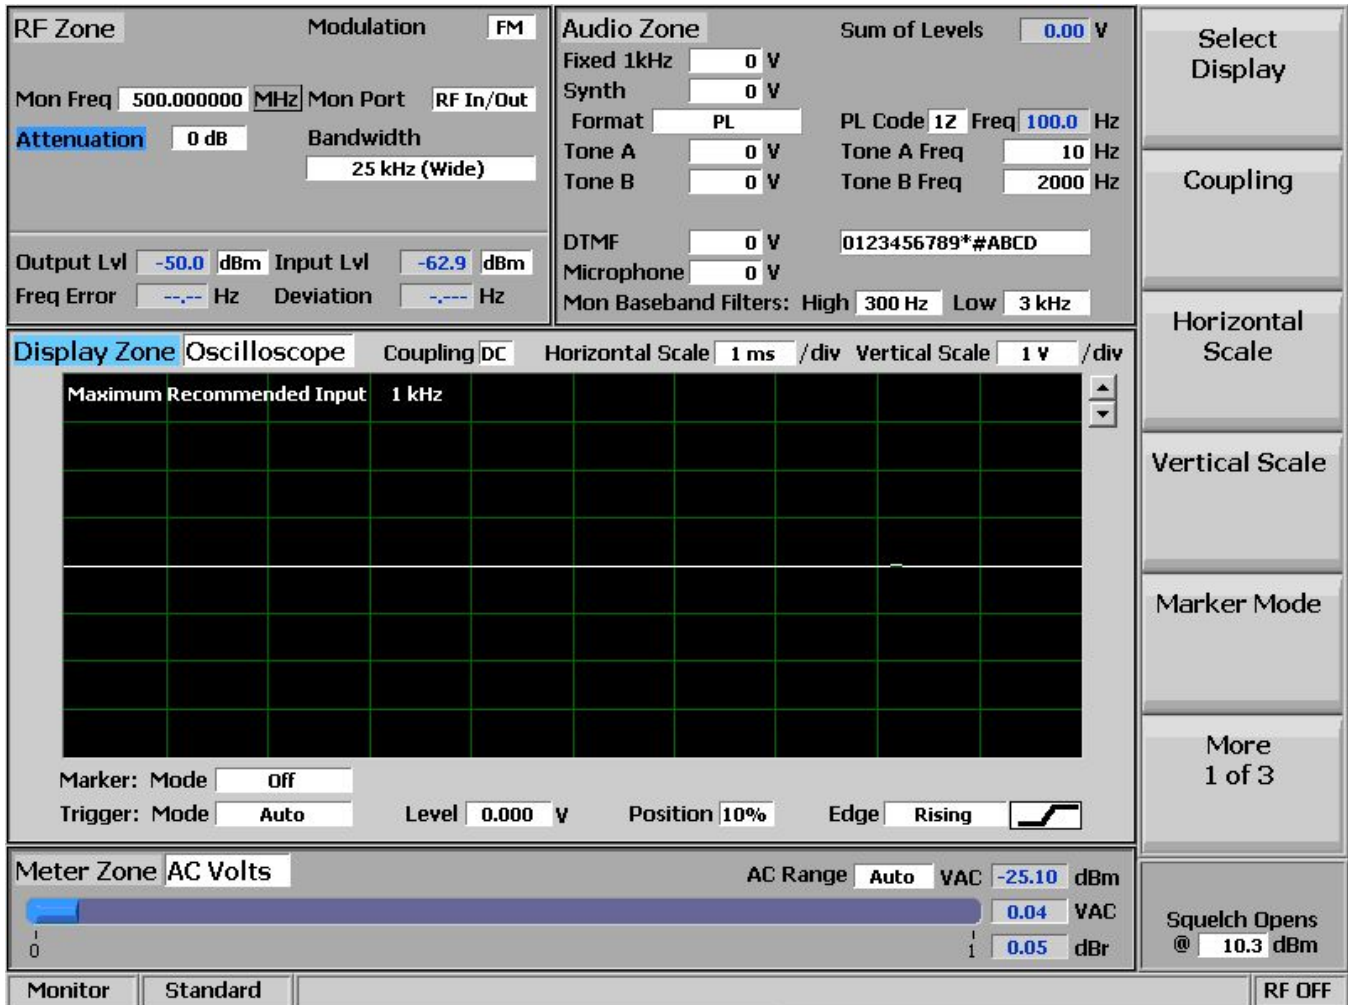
RF Zone Modulation FM

Mon Freq 500.000000 MHz Mon Port RF In/Out

Attenuation 0 dB Bandwidth

25 kHz (Wide)

Output Lvl -50.0 dBm Input Lvl -62.9 dBm

Freq Error --.-- Hz Deviation -.--- Hz

Audio Zone Sum of Levels 0.00 V

Fixed 1kHz 0 V

Synth 0 V

Format PL PL Code 1Z Freq 100.0 Hz

Tone A 0 V Tone A Freq 10 Hz

Tone B 0 V Tone B Freq 2000 Hz

DTMF 0 V 0123456789*#ABCD

Microphone 0 V

Mon Baseband Filters: High 300 Hz Low 3 kHz

Select Display

Coupling

Horizontal Scale

Vertical Scale

Marker Mode

More 1 of 3

Display Zone Oscilloscope Coupling DC Horizontal Scale 1 ms /div Vertical Scale 1 V /div

Maximum Recommended Input 1 kHz

Marker: Mode Off

Trigger: Mode Auto Level 0.000 V Position 10% Edge Rising

Meter Zone AC Volts AC Range Auto VAC -25.10 dBm

0.04 VAC

0 1 0.05 dBr

Squelch Opens @ 10.3 dBm

Monitor Standard RF OFF